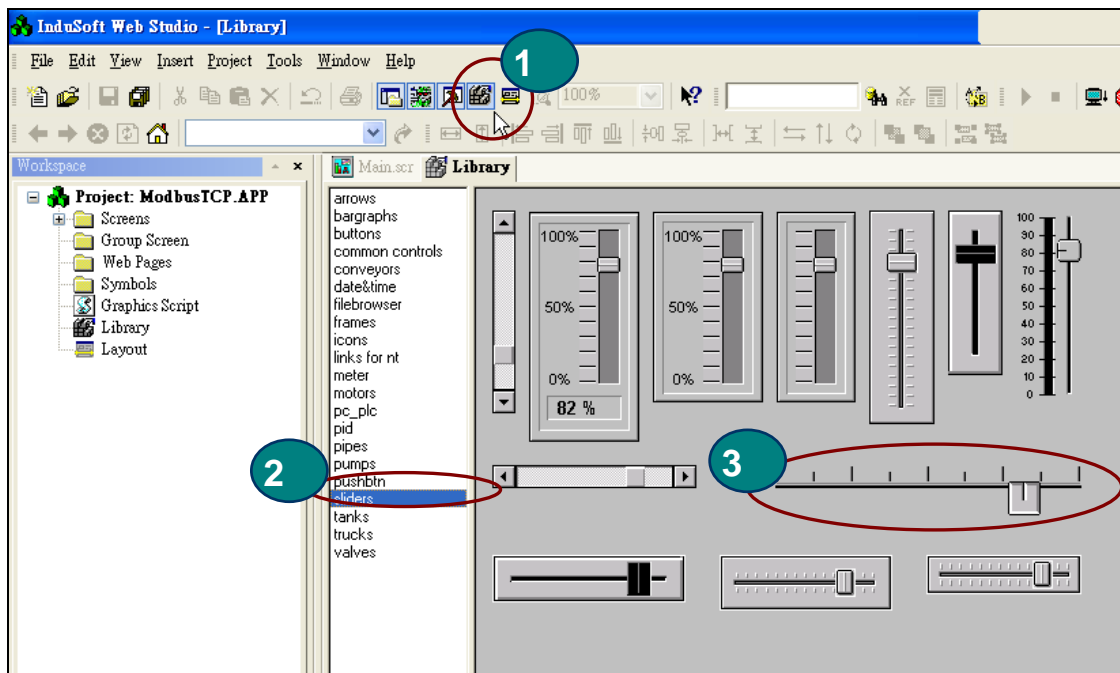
InduSoft Web Studio - [Library]

File Edit View Insert Project Tools Window Help

100%

Workspace

Project: ModbusTCP.APP
Screens
Group Screen
Web Pages
Symbols
Graphics Script
Library
Layout

Main.scr Library

arrows
bargraphs
buttons
common controls
conveyors
date&time
filebrowser
frames
icons
links for nt
meter
motors
pc_plc
pid
pipes
pumps
pushbtn
sliders
tanks
trucks
valves

1
2
3

100%
50%
0%
82 %
100%
50%
0%

100
90
80
70
60
50
40
30
20
10
0